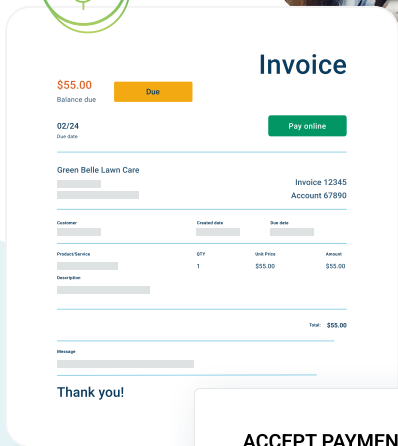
Invoice

$55.00
Balance due

Due

02/24
Due date

Pay online

Green Belle Lawn Care

Invoice 12345
Account 67890

Customer

Created date

Due date

Product/Service

QTY

Unit Price

Amount

1

$55.00

$55.00

Description

Total:

$55.00

Message

Thank you!

ACCEPT PAYMEN